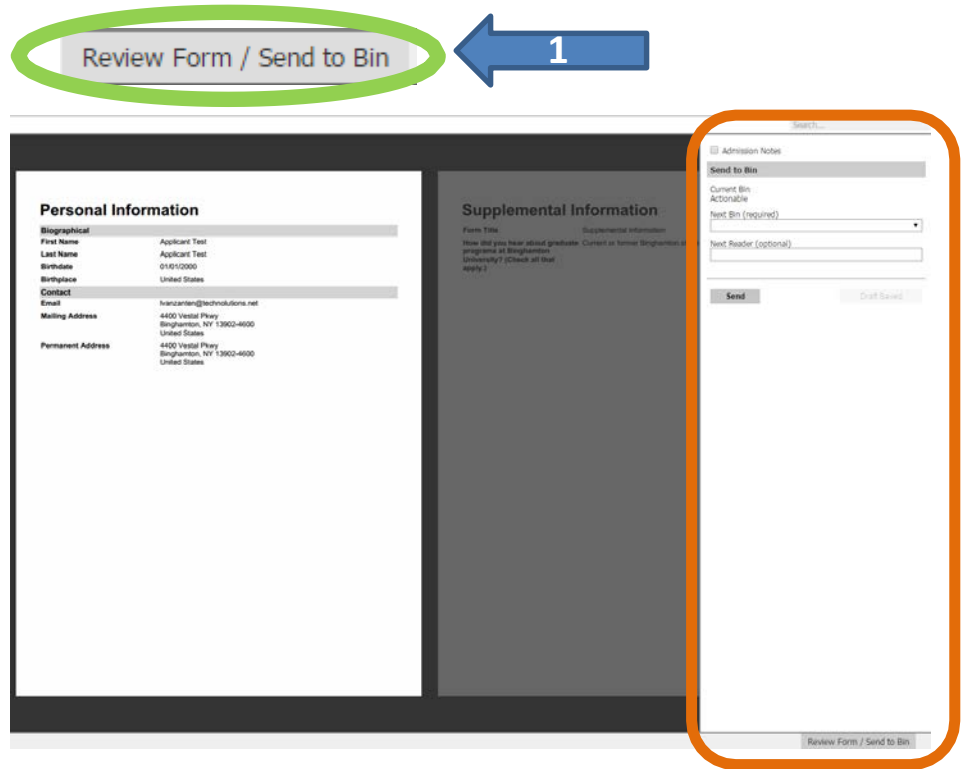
Review Form / Send to Bin

1

Personal Information

| Biographical | |
|---|---|
| First Name | Applicant Test |
| Last Name | Applicant Test |
| Birthdate | 01/01/2000 |
| Birthplace | United States |

| Contact | |
|---|---|
| Email | tvanzanten@technolutions.net |
| Mailing Address | 4400 Vestal Pkwy Binghamton, NY 13902-4600 United States |
| Permanent Address | 4400 Vestal Pkwy Binghamton, NY 13902-4600 United States |

Supplemental Information

| Form Title | Supplemental Information |
|---|---|
| How did you hear about graduate programs at Binghamton University? (Check all that apply.) | Current or former Binghamton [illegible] |

Search...

Admission Notes

Send to Bin

Current Bin
Actionable

Next Bin (required)

Next Reader (optional)

Send

Draft Saved

Review Form / Send to Bin